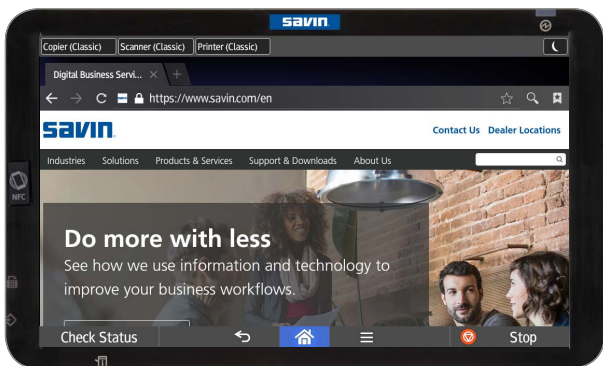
savin

Copier (Classic) Scanner (Classic) Printer (Classic)

Digital Business Servi... ×

https://www.savin.com/en

savin.

Contact Us Dealer Locations

Industries Solutions Products & Services Support & Downloads About Us

NFC

Do more with less

See how we use information and technology to improve your business workflows.

Check Status

Stop